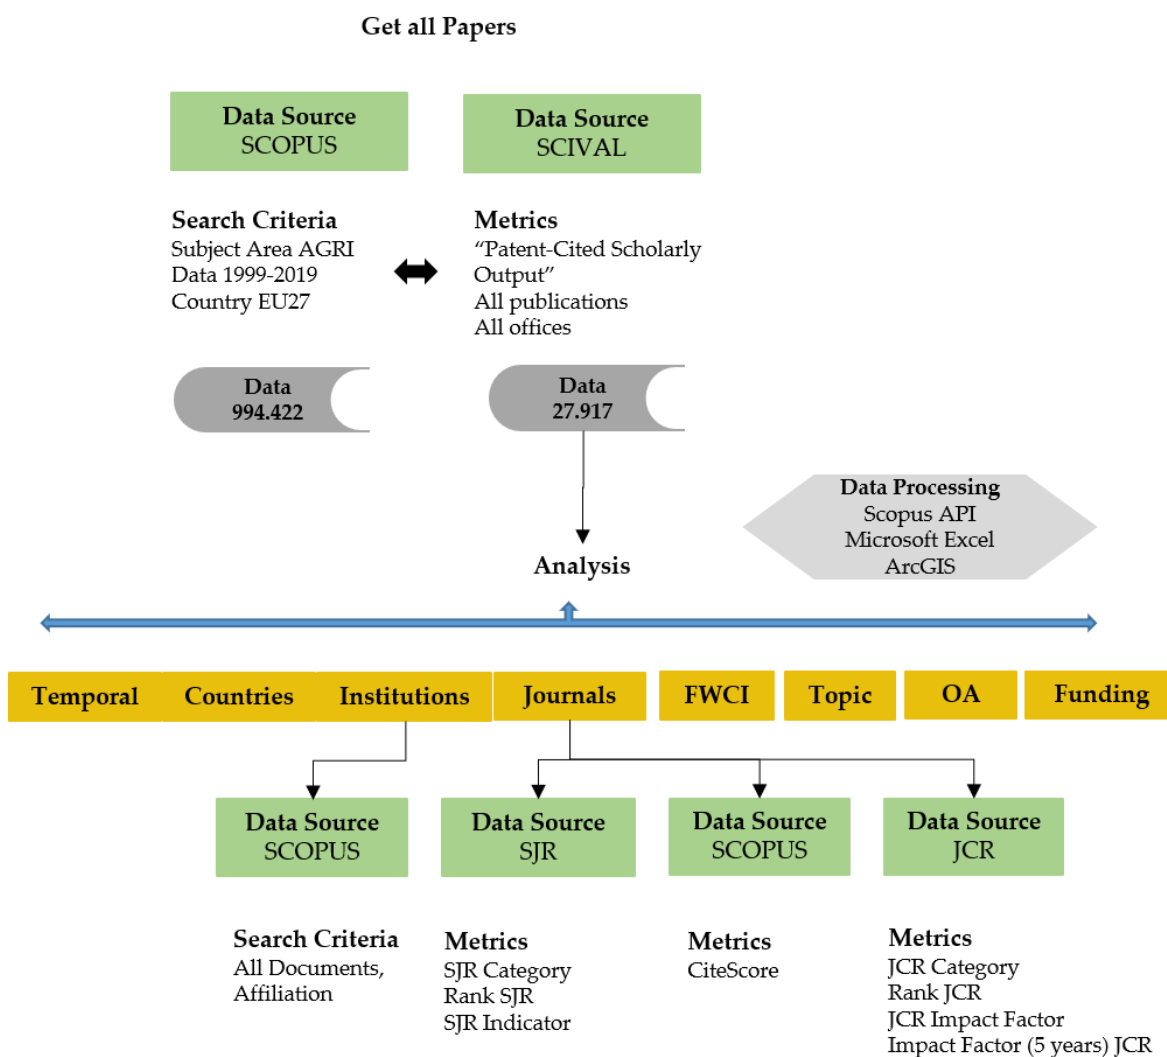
Get all Papers

Data Source
SCOPUS

Data Source
SCIVAL

Search Criteria
Subject Area AGRI
Data 1999-2019
Country EU27

Metrics
"Patent-Cited Scholarly Output"
All publications
All offices

Data
994.422

Data
27.917

Data Processing
Scopus API
Microsoft Excel
ArcGIS

Analysis

Temporal

Countries

Institutions

Journals

FWCI

Topic

OA

Funding

Data Source
SCOPUS

Data Source
SJR

Data Source
SCOPUS

Data Source
JCR

Search Criteria
All Documents, Affiliation

Metrics
SJR Category
Rank SJR
SJR Indicator

Metrics
CiteScore

Metrics
JCR Category
Rank JCR
JCR Impact Factor
Impact Factor (5 years) JCR